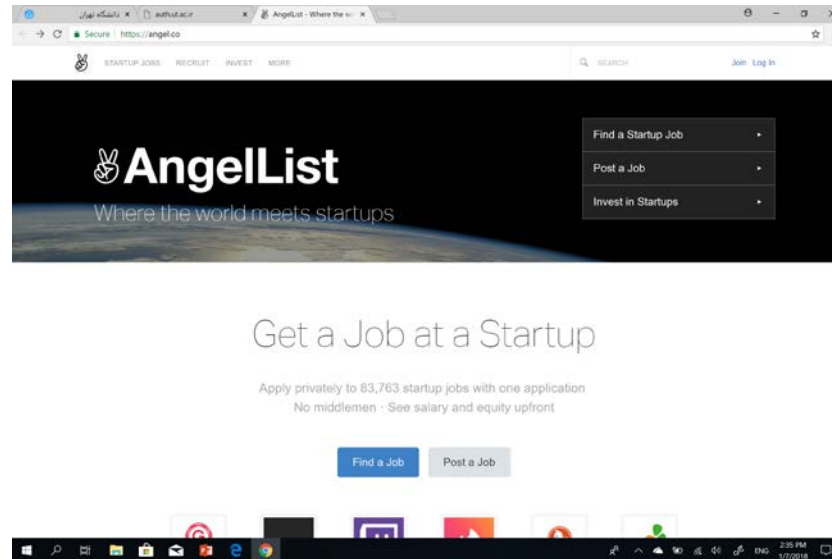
دانشگاه تهران ×
auth.ut.ac.ir ×
AngelList - Where the w ×

Secure | https://angel.co

STARTUP JOBS RECRUIT INVEST MORE

SEARCH

Join Log In

AngelList

Where the world meets startups

Find a Startup Job ▸
Post a Job ▸
Invest in Startups ▸

Get a Job at a Startup

Apply privately to 83,763 startup jobs with one application
No middlemen · See salary and equity upfront

Find a Job
Post a Job

ENG 2:35 PM 1/7/2018